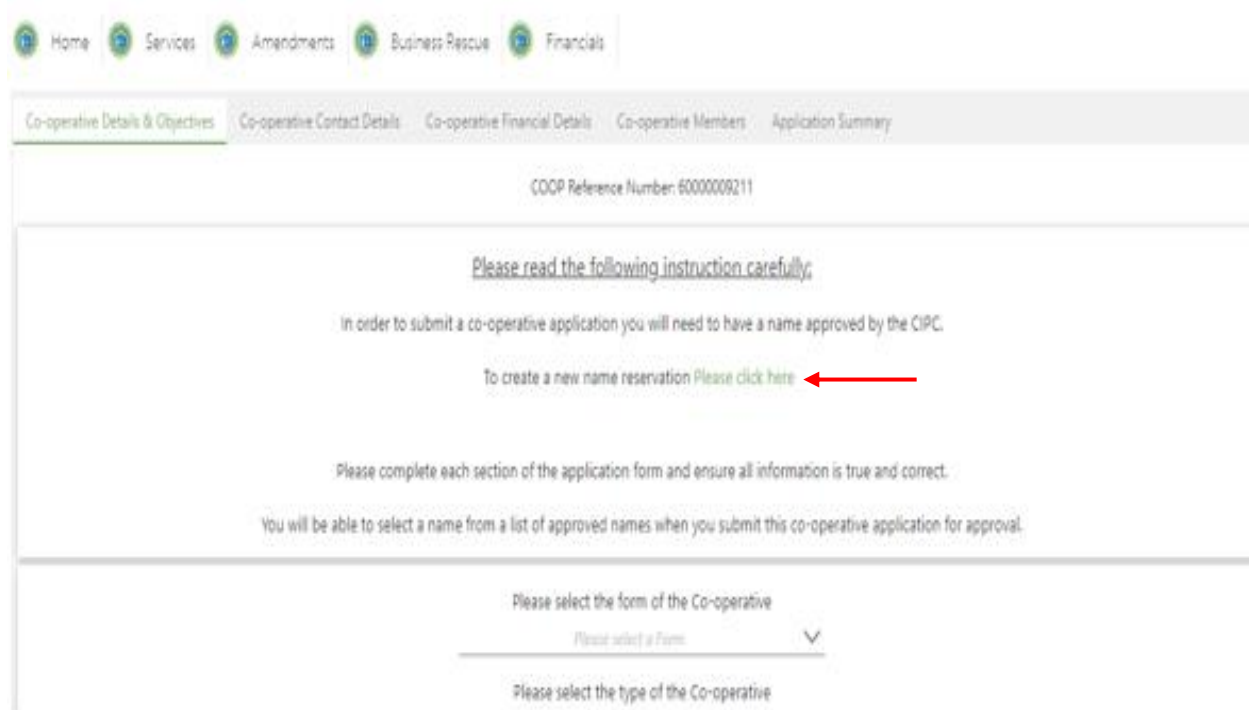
Home Services Amendments Business Rescue Financials

Co-operative Details & Objectives Co-operative Contact Details Co-operative Financial Details Co-operative Members Application Summary

COOP Reference Number: 60000009211

Please read the following instruction carefully:

In order to submit a co-operative application you will need to have a name approved by the CIPC.

To create a new name reservation Please click here

Please complete each section of the application form and ensure all information is true and correct.

You will be able to select a name from a list of approved names when you submit this co-operative application for approval.

Please select the form of the Co-operative

Please select a Form

Please select the type of the Co-operative